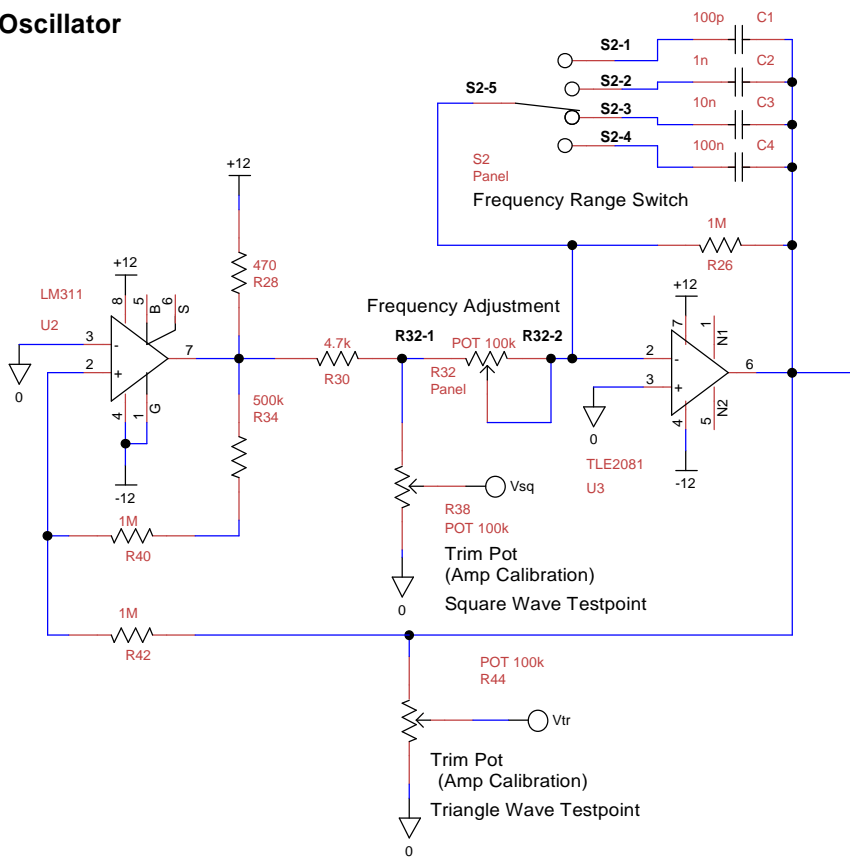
Oscillator

100p C1
S2-1
1n C2
S2-2
S2-5
10n C3
S2-3
S2-4
100n C4

S2
Panel
Frequency Range Switch

+12

1M
R26

470
R28

+12
LM311
8 5 B 6 S
U2
3 -
2 +
7
4 1 G
0
-12

Frequency Adjustment
4.7k
R30
R32-1
POT 100k
R32-2
R32
Panel

500k
R34

+12
7 1 N1
2 -
3 +
6
4 5 N2
0
TLE2081
U3
-12

1M
R40

R38
POT 100k
Vsq

Trim Pot
(Amp Calibration)
0
Square Wave Testpoint

1M
R42

POT 100k
R44

Vtr

Trim Pot
(Amp Calibration)
Triangle Wave Testpoint
0